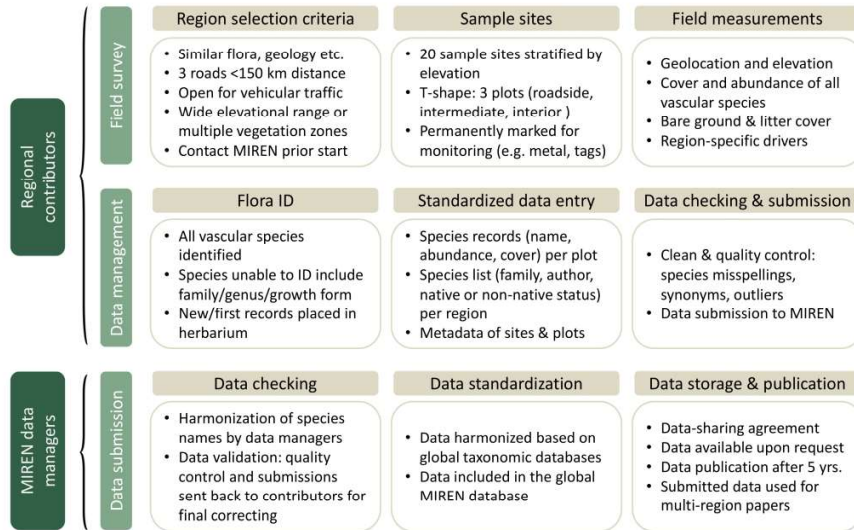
Regional contributors

Field survey

Region selection criteria

- Similar flora, geology etc.
- 3 roads <150 km distance
- Open for vehicular traffic
- Wide elevational range or multiple vegetation zones
- Contact MIREN prior start

Sample sites

- 20 sample sites stratified by elevation
- T-shape: 3 plots (roadside, intermediate, interior )
- Permanently marked for monitoring (e.g. metal, tags)

Field measurements

- Geolocation and elevation
- Cover and abundance of all vascular species
- Bare ground & litter cover
- Region-specific drivers

Data management

Flora ID

- All vascular species identified
- Species unable to ID include family/genus/growth form
- New/first records placed in herbarium

Standardized data entry

- Species records (name, abundance, cover) per plot
- Species list (family, author, native or non-native status) per region
- Metadata of sites & plots

Data checking & submission

- Clean & quality control: species misspellings, synonyms, outliers
- Data submission to MIREN

MIREN data managers

Data submission

Data checking

- Harmonization of species names by data managers
- Data validation: quality control and submissions sent back to contributors for final correcting

Data standardization

- Data harmonized based on global taxonomic databases
- Data included in the global MIREN database

Data storage & publication

- Data-sharing agreement
- Data available upon request
- Data publication after 5 yrs.
- Submitted data used for multi-region papers